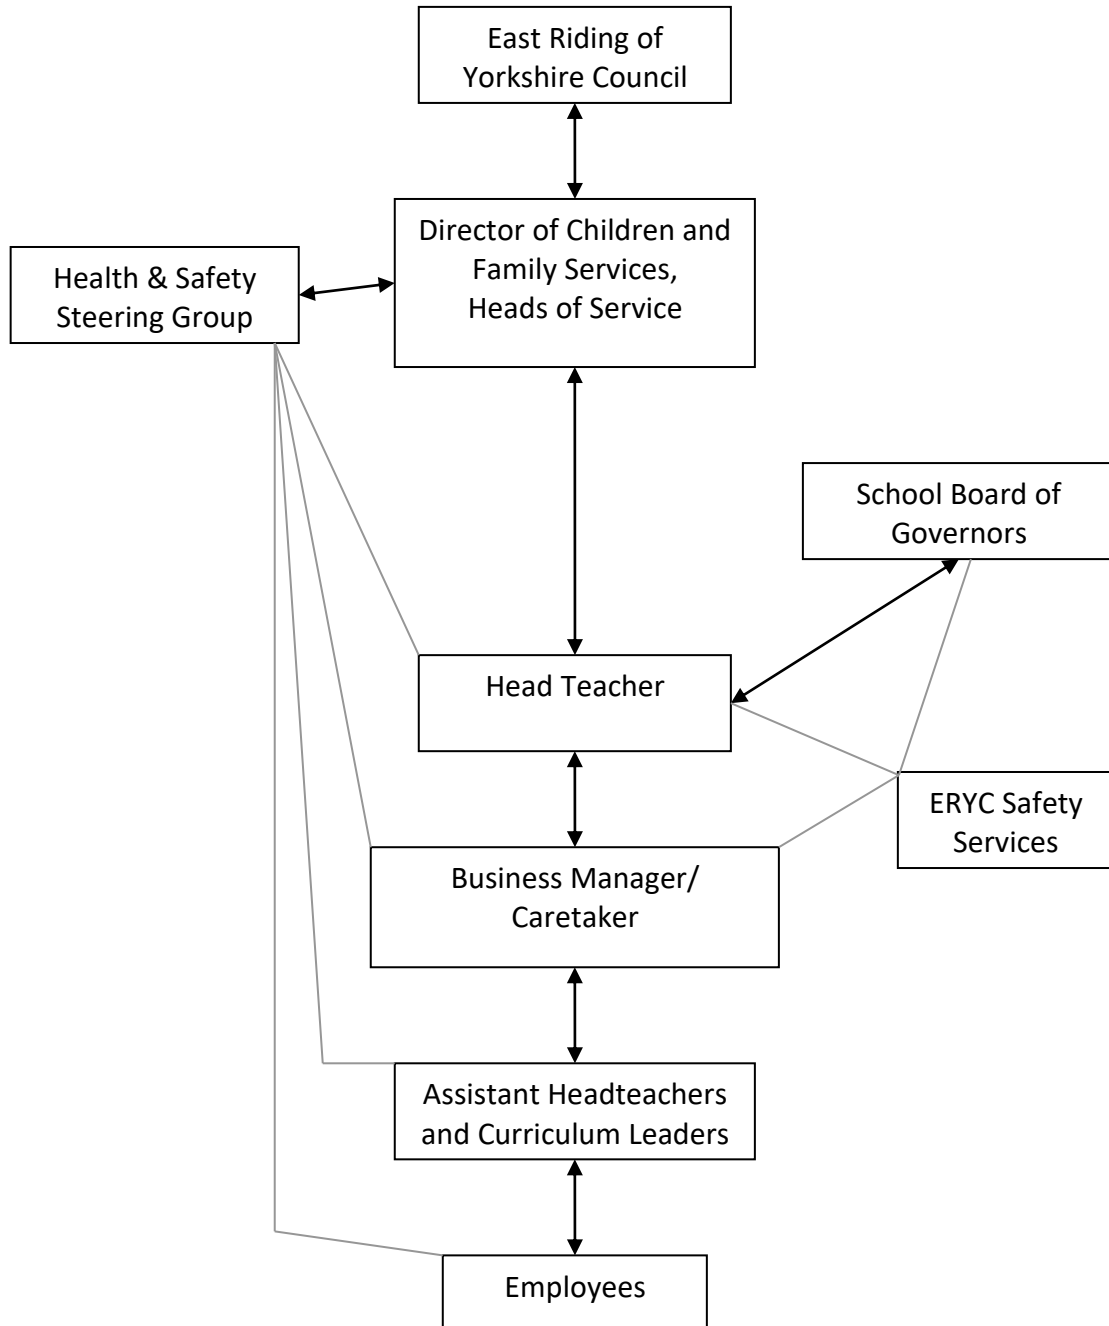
East Riding of Yorkshire Council

Health & Safety Steering Group

Director of Children and Family Services, Heads of Service

School Board of Governors

Head Teacher

ERYC Safety Services

Business Manager/ Caretaker

Assistant Headteachers and Curriculum Leaders

Employees